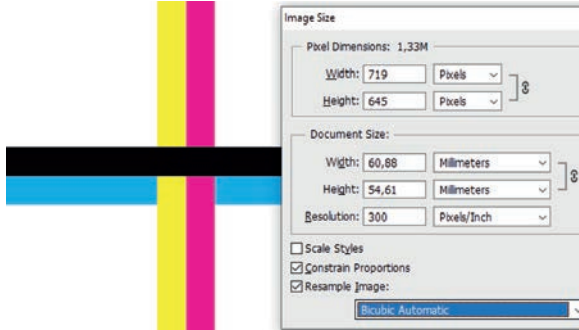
Image Size

Pixel Dimensions: 1,33M

Width: 719 Pixels

Height: 645 Pixels

Document Size:

Width: 60,88 Millimeters

Height: 54,61 Millimeters

Resolution: 300 Pixels/Inch

Scale Styles

Constrain Proportions

Resample Image:

Bicubic Automatic